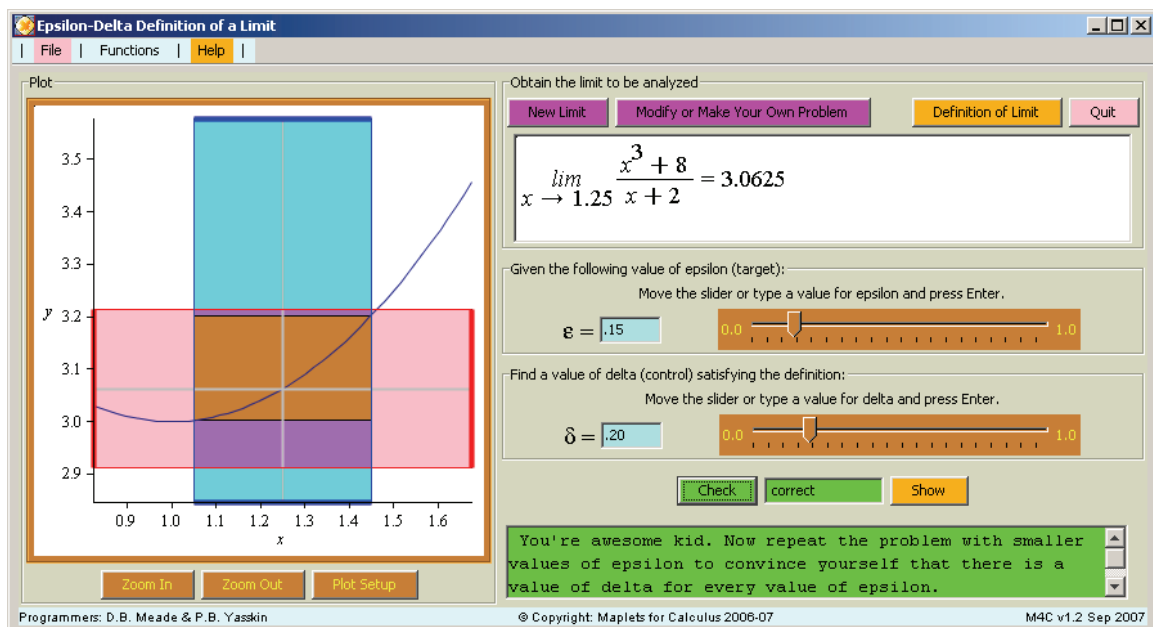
Epsilon-Delta Definition of a Limit

| File | Functions | Help |

Plot

3.5
3.4
3.3
$y$ 3.2
3.1
3.0
2.9
0.9 1.0 1.1 1.2 1.3 1.4 1.5 1.6
$x$

Zoom In Zoom Out Plot Setup

Obtain the limit to be analyzed

New Limit Modify or Make Your Own Problem Definition of Limit Quit

$\lim_{x \to 1.25} \frac{x^3+8}{x+2} = 3.0625$

Given the following value of epsilon (target):

Move the slider or type a value for epsilon and press Enter.

$\varepsilon =$ .15 0.0 1.0

Find a value of delta (control) satisfying the definition:

Move the slider or type a value for delta and press Enter.

$\delta =$ .20 0.0 1.0

Check correct Show

You're awesome kid. Now repeat the problem with smaller values of epsilon to convince yourself that there is a value of delta for every value of epsilon.

Programmers: D.B. Meade & P.B. Yasskin © Copyright: Maplets for Calculus 2006-07 M4C v1.2 Sep 2007